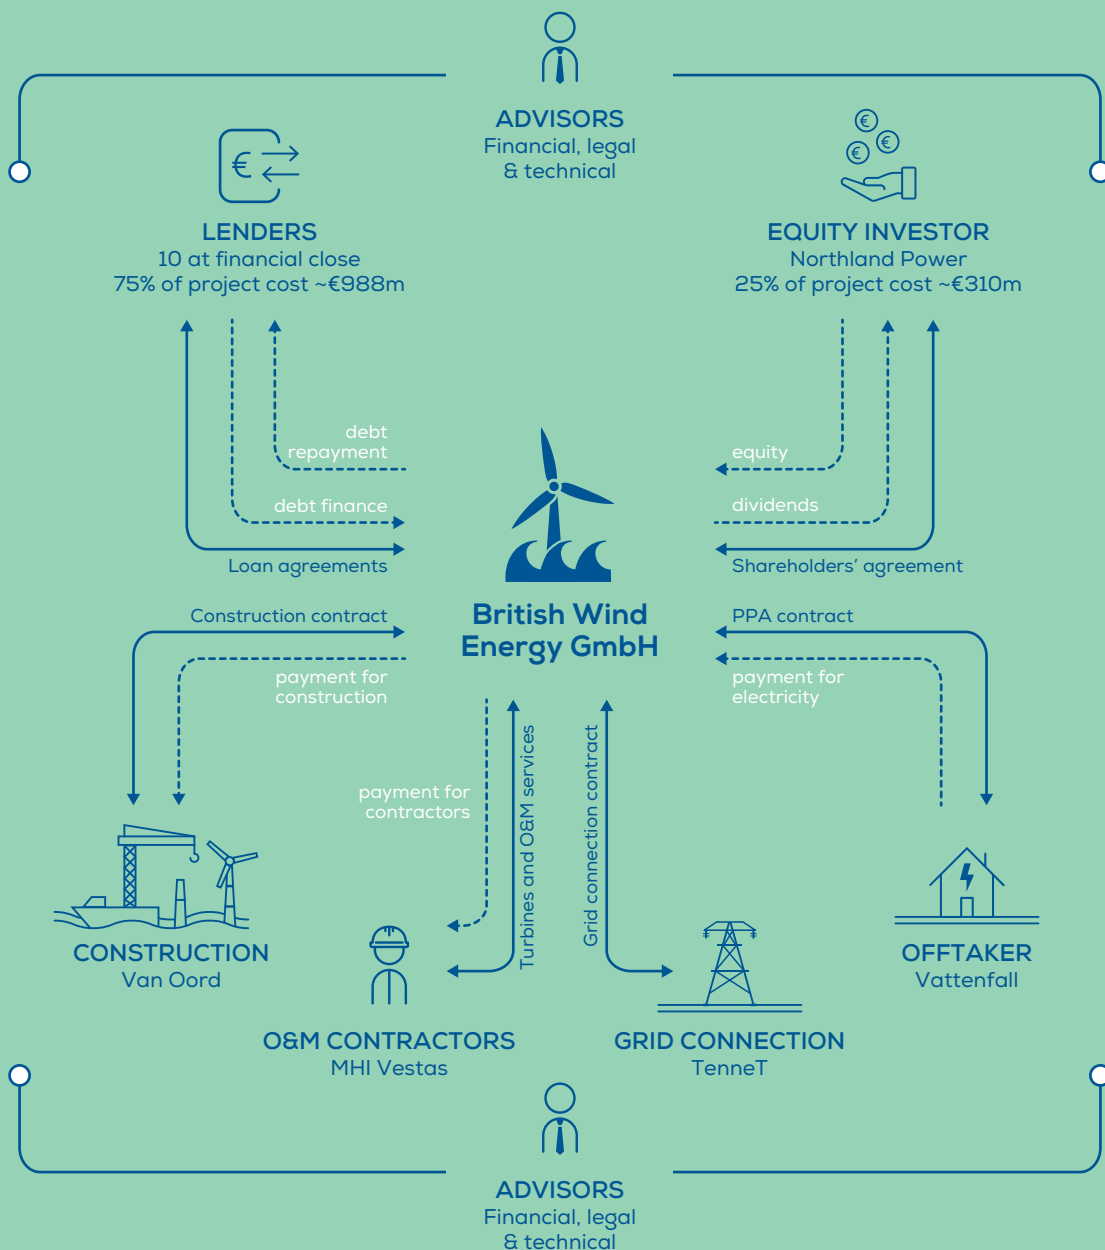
ADVISORS
Financial, legal & technical

LENDERS
10 at financial close
75% of project cost ~€988m

EQUITY INVESTOR
Northland Power
25% of project cost ~€310m

debt repayment

debt finance

Loan agreements

equity

dividends

Shareholders' agreement

British Wind Energy GmbH

Construction contract

payment for construction

PPA contract

payment for electricity

payment for contractors

Turbines and O&M services

Grid connection contract

CONSTRUCTION
Van Oord

O&M CONTRACTORS
MHI Vestas

GRID CONNECTION
TenneT

OFFTAKER
Vattenfall

ADVISORS
Financial, legal & technical